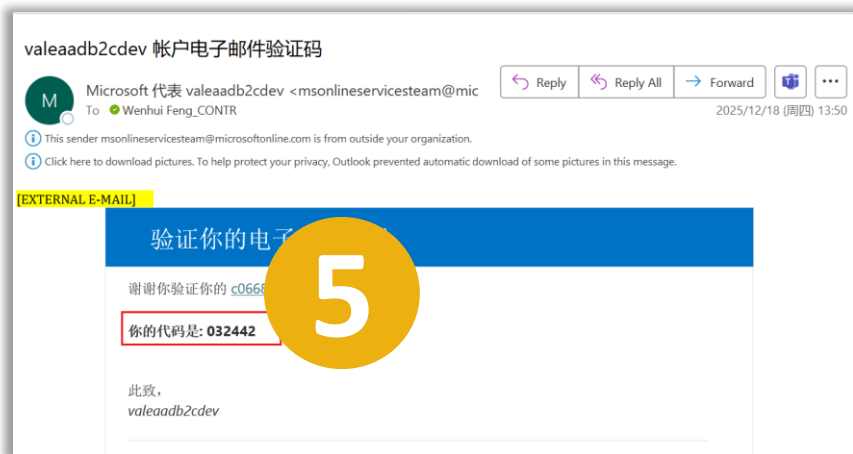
valeaadb2cdev 帐户电子邮件验证码

M

Microsoft 代表 valeaadb2cdev <msonlineservicesteam@mic

To Wenhui Feng_CONTR

Reply | Reply All | Forward | ...

2025/12/18 (周四) 13:50

This sender msonlineservicesteam@microsoftonline.com is from outside your organization.

Click here to download pictures. To help protect your privacy, Outlook prevented automatic download of some pictures in this message.

[EXTERNAL E-MAIL]

验证你的电子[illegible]

谢谢你验证你的 c0668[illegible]

你的代码是: 032442

5

此致，
valeaadb2cdev